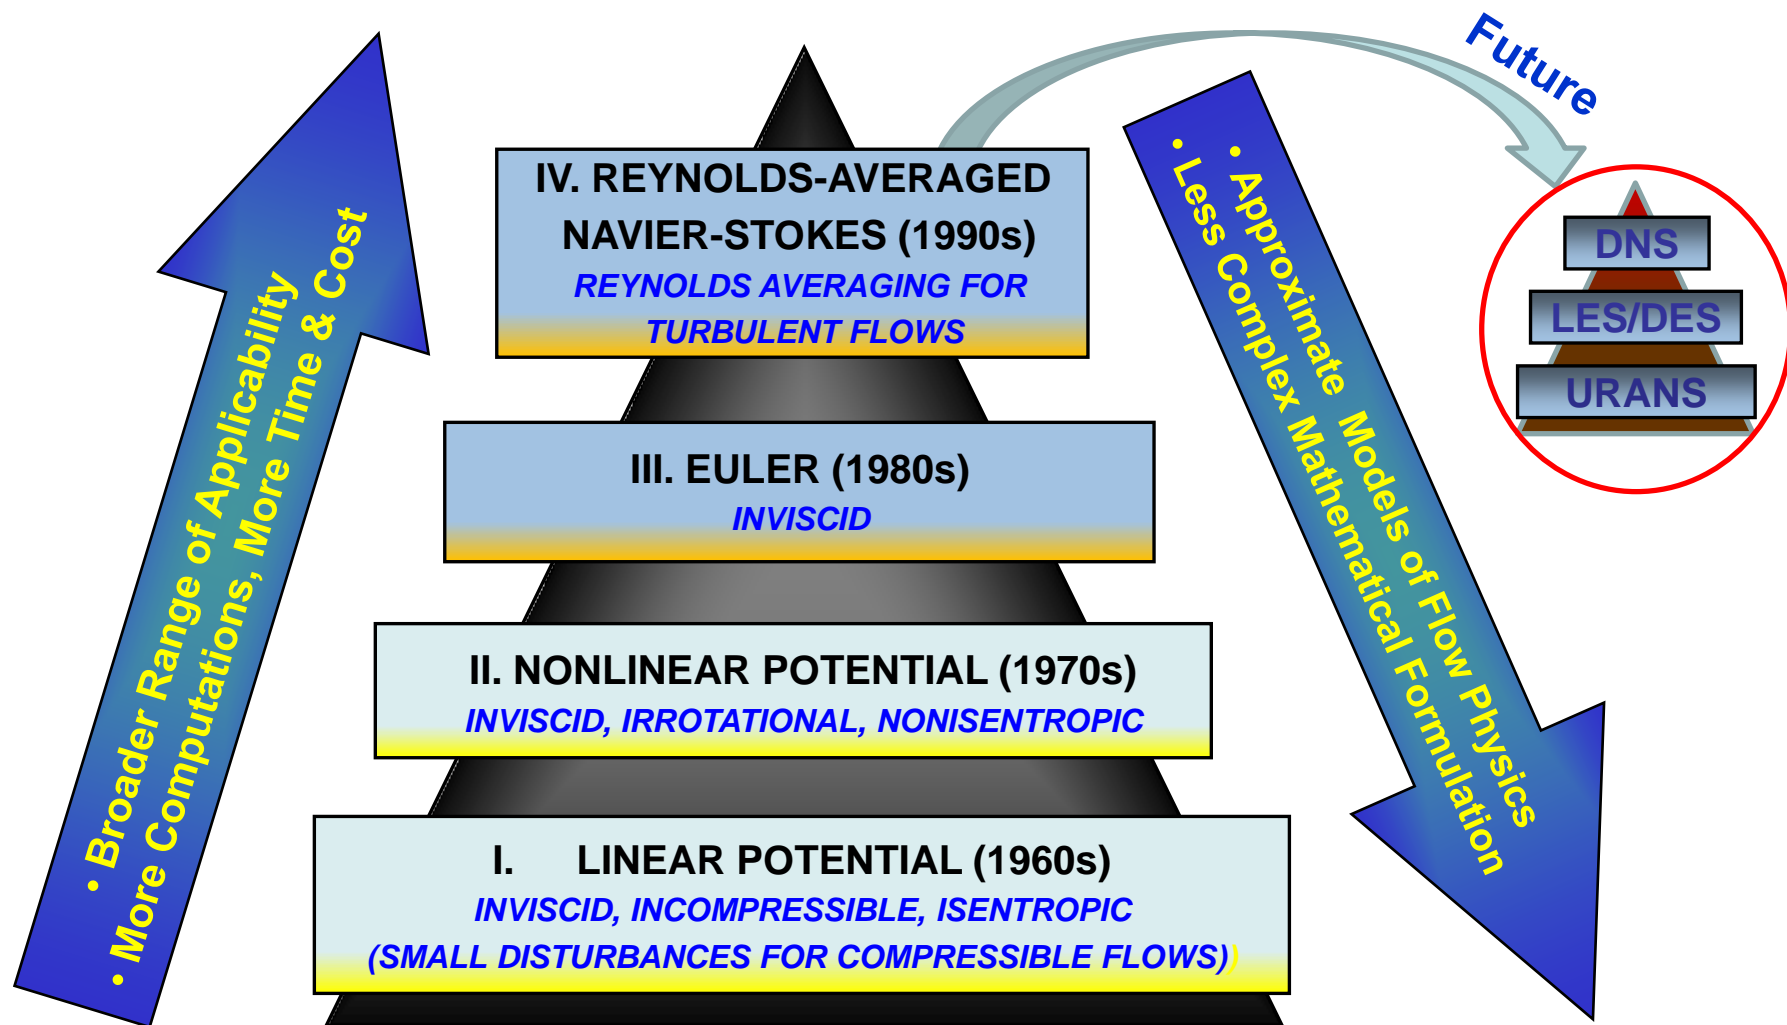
• Broader Range of Applicability
• More Computations, More Time & Cost

IV. REYNOLDS-AVERAGED NAVIER-STOKES (1990s)
REYNOLDS AVERAGING FOR TURBULENT FLOWS

III. EULER (1980s)
INVISCID

II. NONLINEAR POTENTIAL (1970s)
INVISCID, IRROTATIONAL, NONISENTROPIC

I. LINEAR POTENTIAL (1960s)
INVISCID, INCOMPRESSIBLE, ISENTROPIC
(SMALL DISTURBANCES FOR COMPRESSIBLE FLOWS)

• Approximate Models of Flow Physics
• Less Complex Mathematical Formulation

Future

DNS
LES/DES
URANS